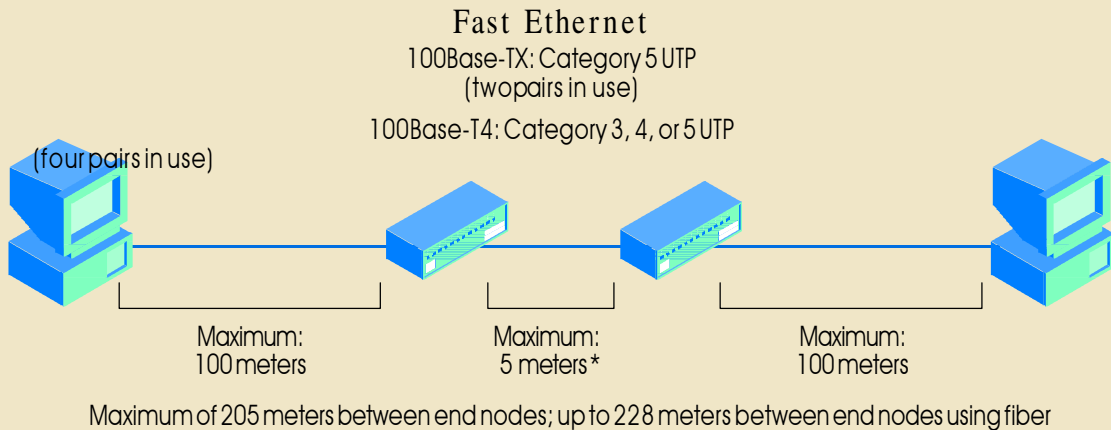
Fast Ethernet

100Base-TX: Category 5 UTP
(twopairs in use)

100Base-T4: Category 3, 4, or 5 UTP
(four pairs in use)

Maximum:
100 meters

Maximum:
5 meters *

Maximum:
100 meters

Maximum of 205 meters between end nodes; up to 228 meters between end nodes using fiber